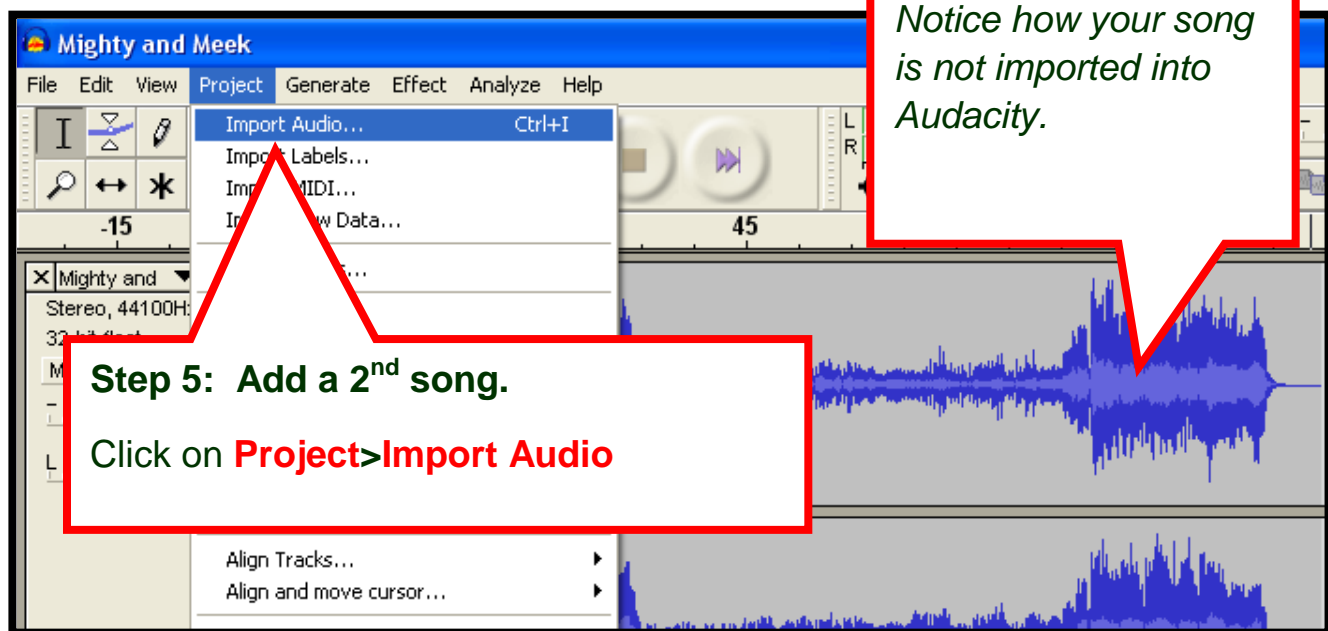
Mighty and Meek

File Edit View Project Generate Effect Analyze Help

Import Audio... Ctrl+I
Import Labels...
Imp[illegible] MIDI...
Im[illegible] w Data...
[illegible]...

-15
45

L
R

Mighty and
Stereo, 44100H
32-bit float

M

L

Notice how your song is not imported into Audacity.

Step 5: Add a 2$^{nd}$ song.

Click on Project>Import Audio

Align Tracks...
Align and move cursor...